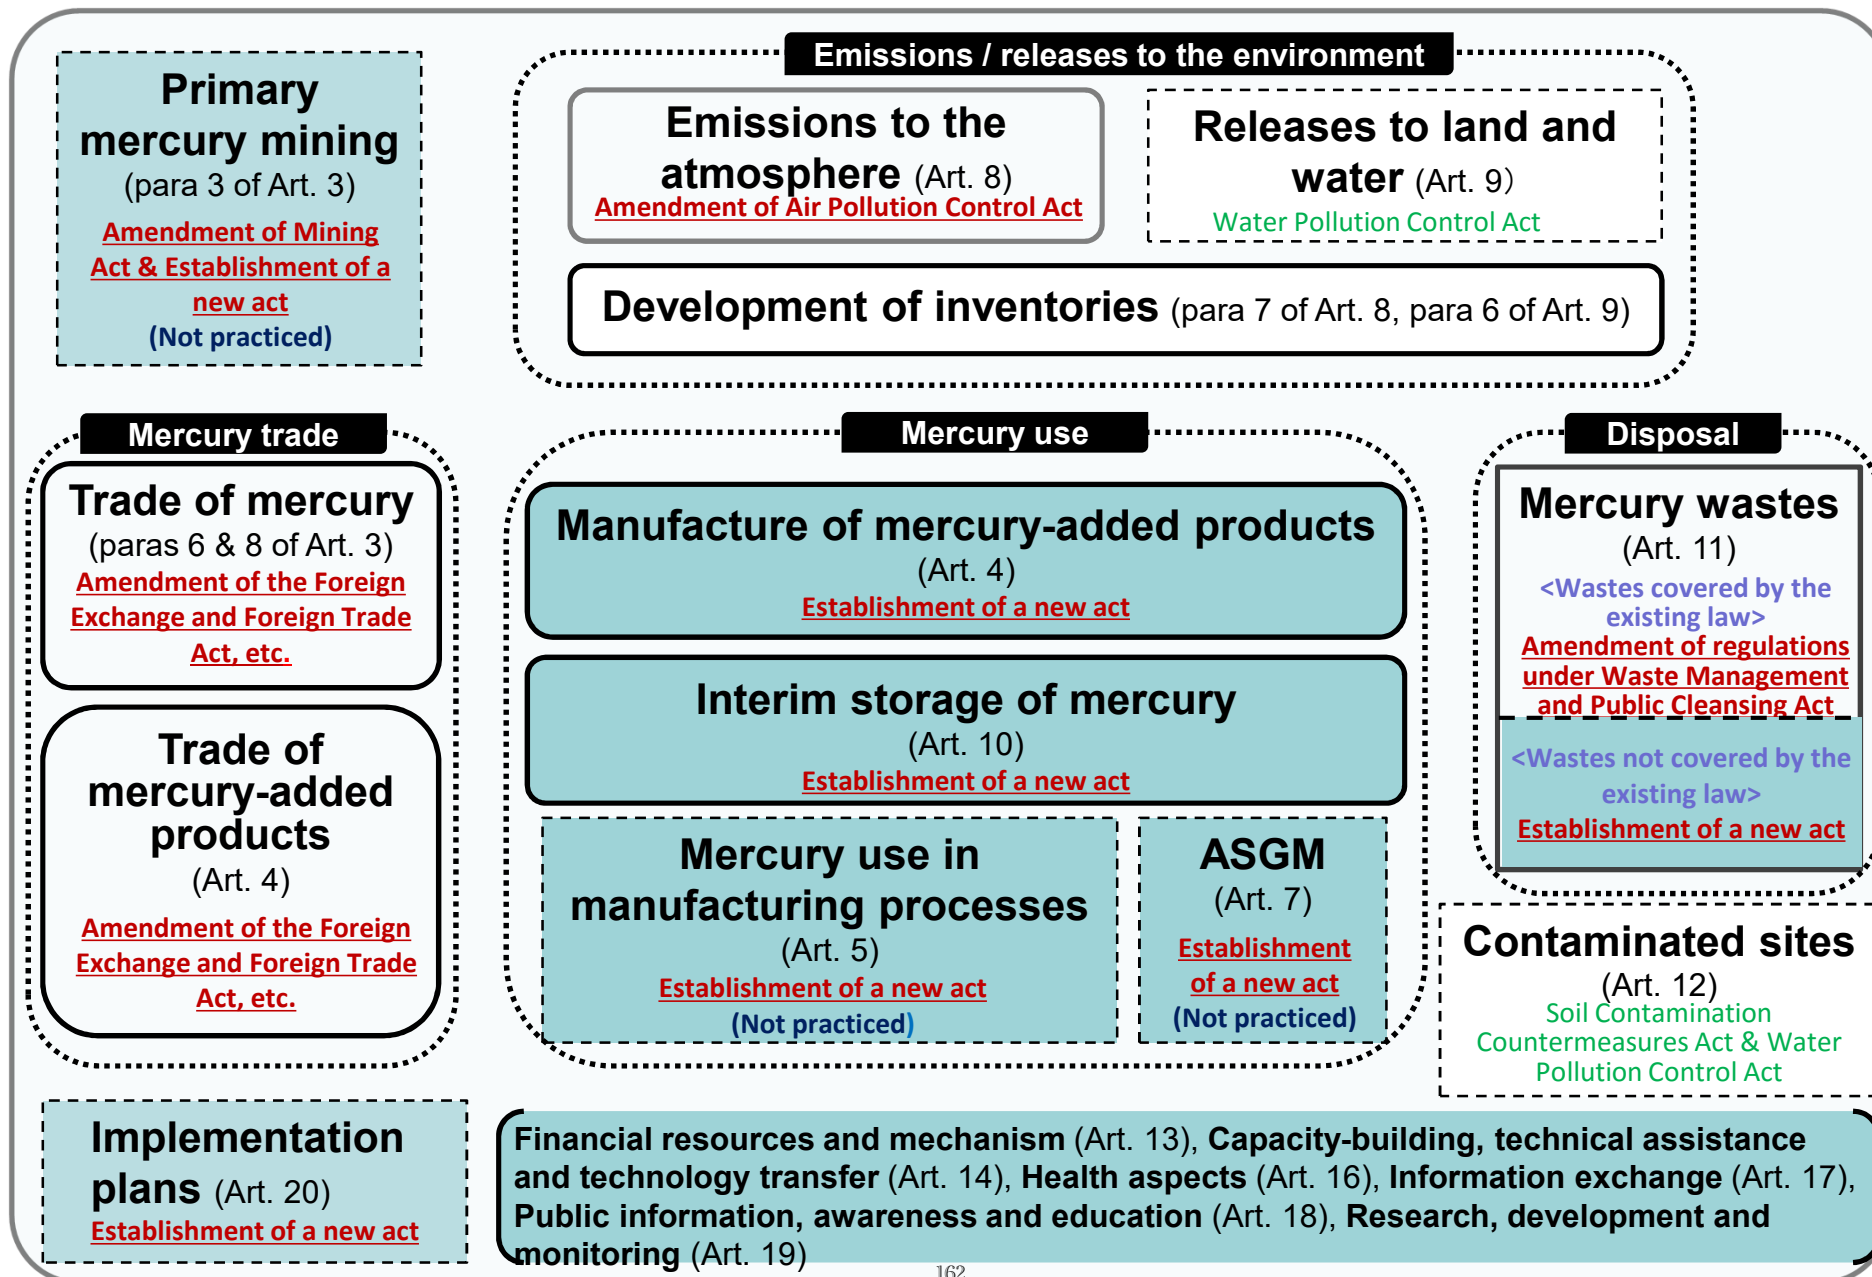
Primary mercury mining (para 3 of Art. 3)
Amendment of Mining Act & Establishment of a new act
(Not practiced)

Emissions / releases to the environment

Emissions to the atmosphere (Art. 8)
Amendment of Air Pollution Control Act

Releases to land and water (Art. 9)
Water Pollution Control Act

Development of inventories (para 7 of Art. 8, para 6 of Art. 9)

Mercury trade

Trade of mercury (paras 6 & 8 of Art. 3)
Amendment of the Foreign Exchange and Foreign Trade Act, etc.

Trade of mercury-added products (Art. 4)
Amendment of the Foreign Exchange and Foreign Trade Act, etc.

Mercury use

Manufacture of mercury-added products (Art. 4)
Establishment of a new act

Interim storage of mercury (Art. 10)
Establishment of a new act

Mercury use in manufacturing processes (Art. 5)
Establishment of a new act
(Not practiced)

ASGM (Art. 7)
Establishment of a new act
(Not practiced)

Disposal

Mercury wastes (Art. 11)
<Wastes covered by the existing law>
Amendment of regulations under Waste Management and Public Cleansing Act
<Wastes not covered by the existing law>
Establishment of a new act

Contaminated sites (Art. 12)
Soil Contamination Countermeasures Act & Water Pollution Control Act

Implementation plans (Art. 20)
Establishment of a new act

Financial resources and mechanism (Art. 13), Capacity-building, technical assistance and technology transfer (Art. 14), Health aspects (Art. 16), Information exchange (Art. 17), Public information, awareness and education (Art. 18), Research, development and monitoring (Art. 19)

162